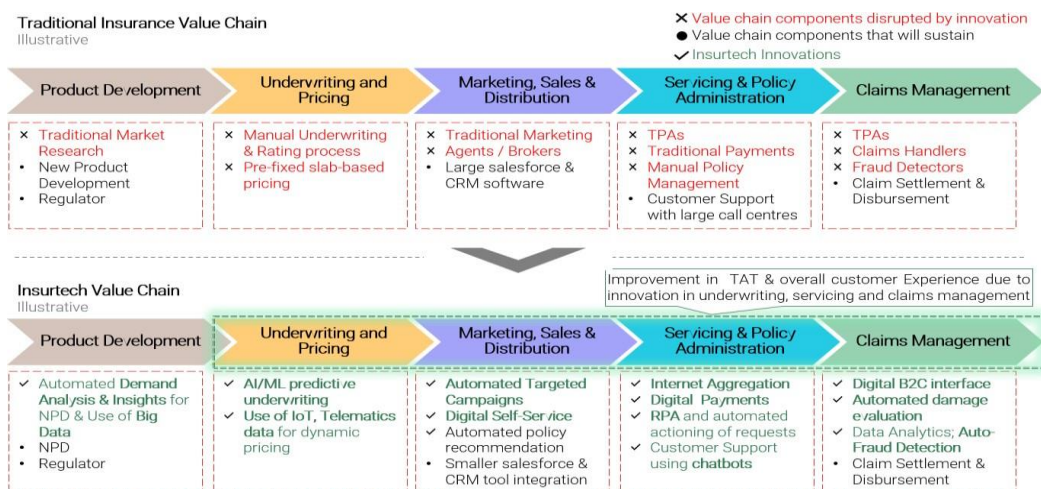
Traditional Insurance Value Chain
Illustrative

× Value chain components disrupted by innovation
● Value chain components that will sustain
✓ Insurtech Innovations

Product Development

Underwriting and Pricing

Marketing, Sales & Distribution

Servicing & Policy Administration

Claims Management

× Traditional Market Research
• New Product Development
• Regulator

× Manual Underwriting & Rating process
× Pre-fixed slab-based pricing

× Traditional Marketing
× Agents / Brokers
• Large salesforce & CRM software

× TPAs
× Traditional Payments
× Manual Policy Management
• Customer Support with large call centres

× TPAs
× Claims Handlers
× Fraud Detectors
• Claim Settlement & Disbursement

Insurtech Value Chain
Illustrative

Improvement in TAT & overall customer Experience due to innovation in underwriting, servicing and claims management

Product Development

Underwriting and Pricing

Marketing, Sales & Distribution

Servicing & Policy Administration

Claims Management

✓ Automated Demand Analysis & Insights for NPD & Use of Big Data
• NPD
• Regulator

✓ AI/ML predictive underwriting
✓ Use of IoT, Telematics data for dynamic pricing

✓ Automated Targeted Campaigns
✓ Digital Self-Service
✓ Automated policy recommendation
• Smaller salesforce & CRM tool integration

✓ Internet Aggregation
✓ Digital Payments
✓ RPA and automated actioning of requests
✓ Customer Support using chatbots

✓ Digital B2C interface
✓ Automated damage evaluation
✓ Data Analytics; Auto-Fraud Detection
• Claim Settlement & Disbursement